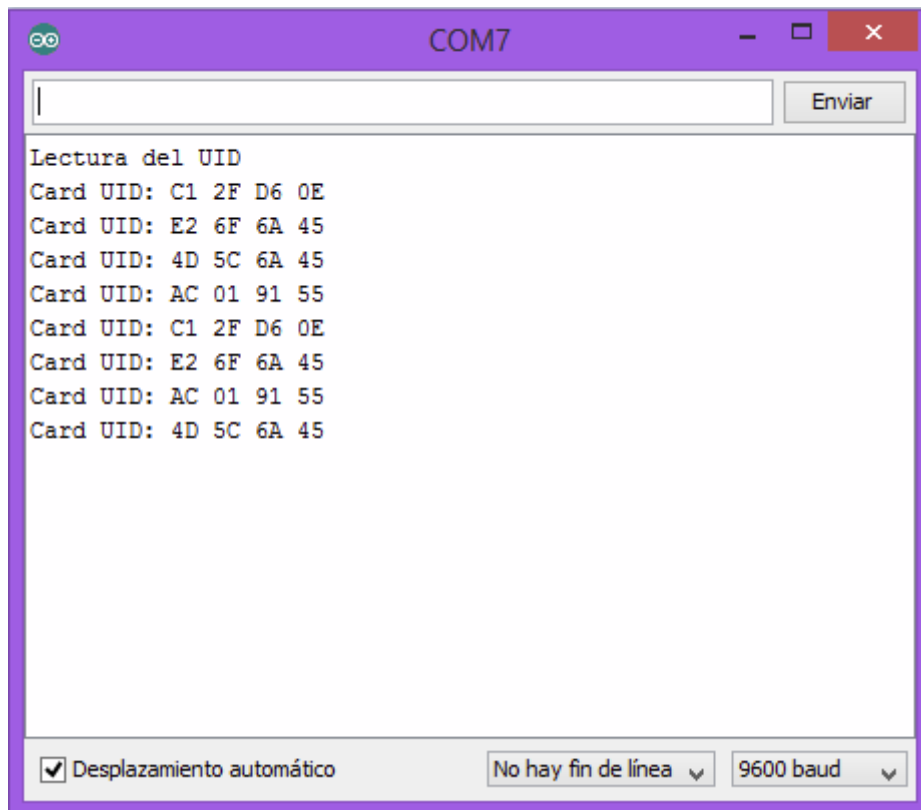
COM7

Enviar

Lectura del UID
Card UID: C1 2F D6 0E
Card UID: E2 6F 6A 45
Card UID: 4D 5C 6A 45
Card UID: AC 01 91 55
Card UID: C1 2F D6 0E
Card UID: E2 6F 6A 45
Card UID: AC 01 91 55
Card UID: 4D 5C 6A 45

Desplazamiento automático
No hay fin de línea
9600 baud